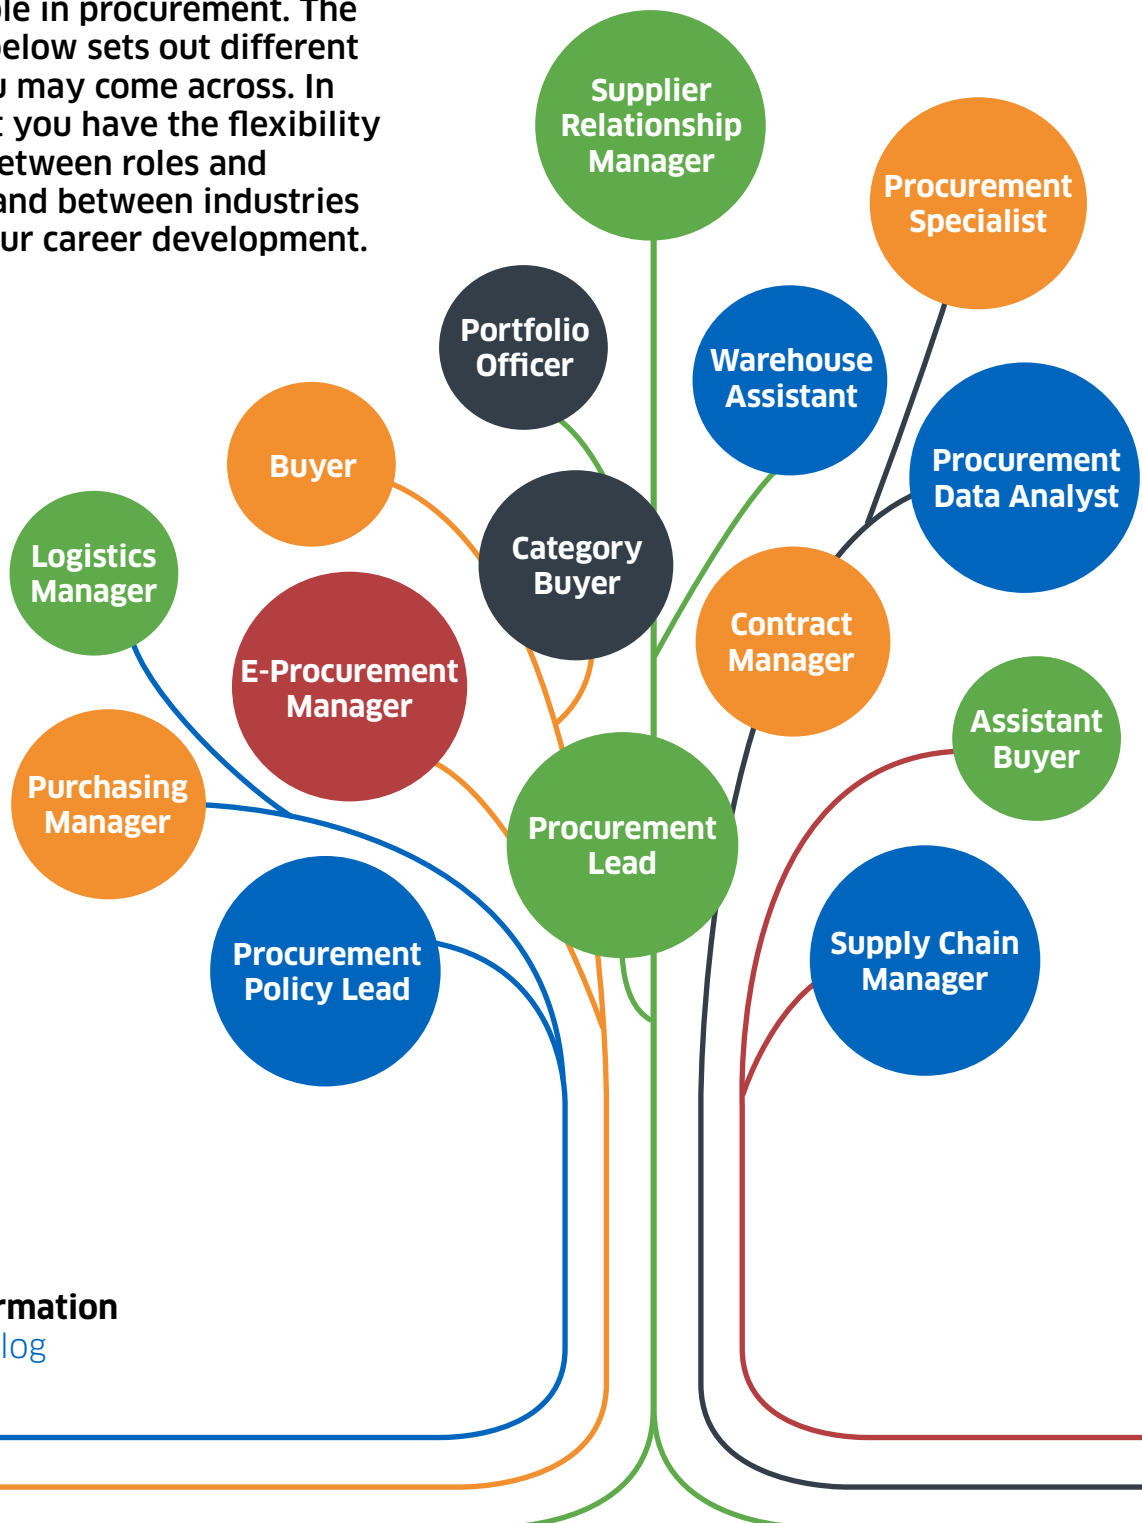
ole in procurement. The below sets out different u may come across. In t you have the flexibility etween roles and and between industries ur career development.

Supplier Relationship Manager

Procurement Specialist

Portfolio Officer

Warehouse Assistant

Buyer

Procurement Data Analyst

Category Buyer

Logistics Manager

Contract Manager

E-Procurement Manager

Assistant Buyer

Purchasing Manager

Procurement Lead

Supply Chain Manager

Procurement Policy Lead

rmation
log